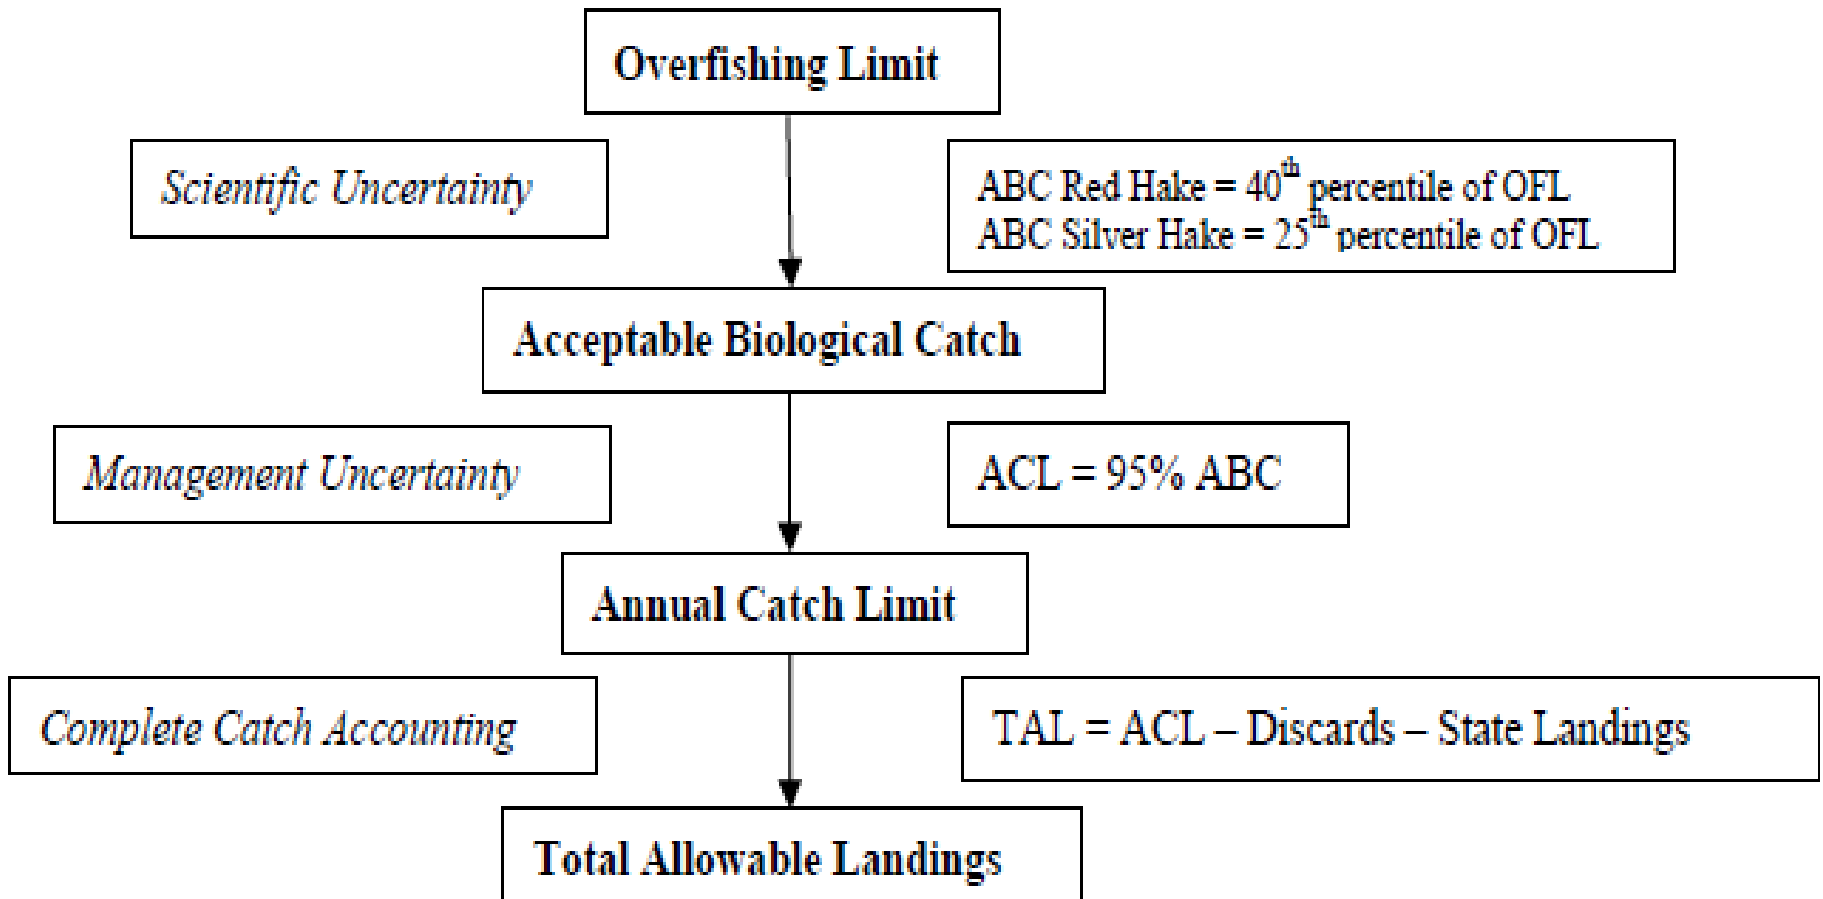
Overfishing Limit

Scientific Uncertainty

ABC Red Hake = 40$^{th}$ percentile of OFL
ABC Silver Hake = 25$^{th}$ percentile of OFL

Acceptable Biological Catch

Management Uncertainty

ACL = 95% ABC

Annual Catch Limit

Complete Catch Accounting

TAL = ACL – Discards – State Landings

Total Allowable Landings